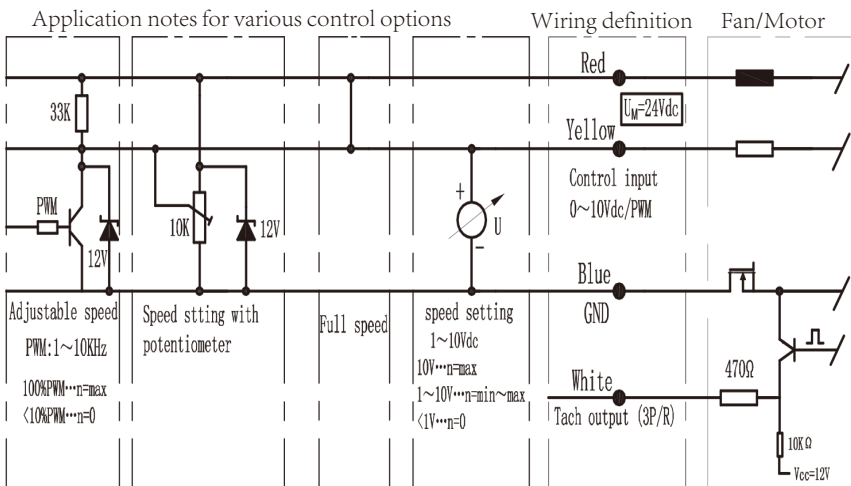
Application notes for various control options
Wiring definition
Fan/Motor

Red
$U_M$=24Vdc
33K
Yellow
Control input
0~10Vdc/PWM
PWM
12V
10K
12V
+
U
-
Blue
GND
Adjustable speed
PWM:1~10KHz
100%PWM···n=max
<10%PWM···n=0
Speed stting with potentiometer
Full speed
speed setting
1~10Vdc
10V···n=max
1~10V···n=min~max
<1V···n=0
White
Tach output (3P/R)
470Ω
10KΩ
Vcc=12V